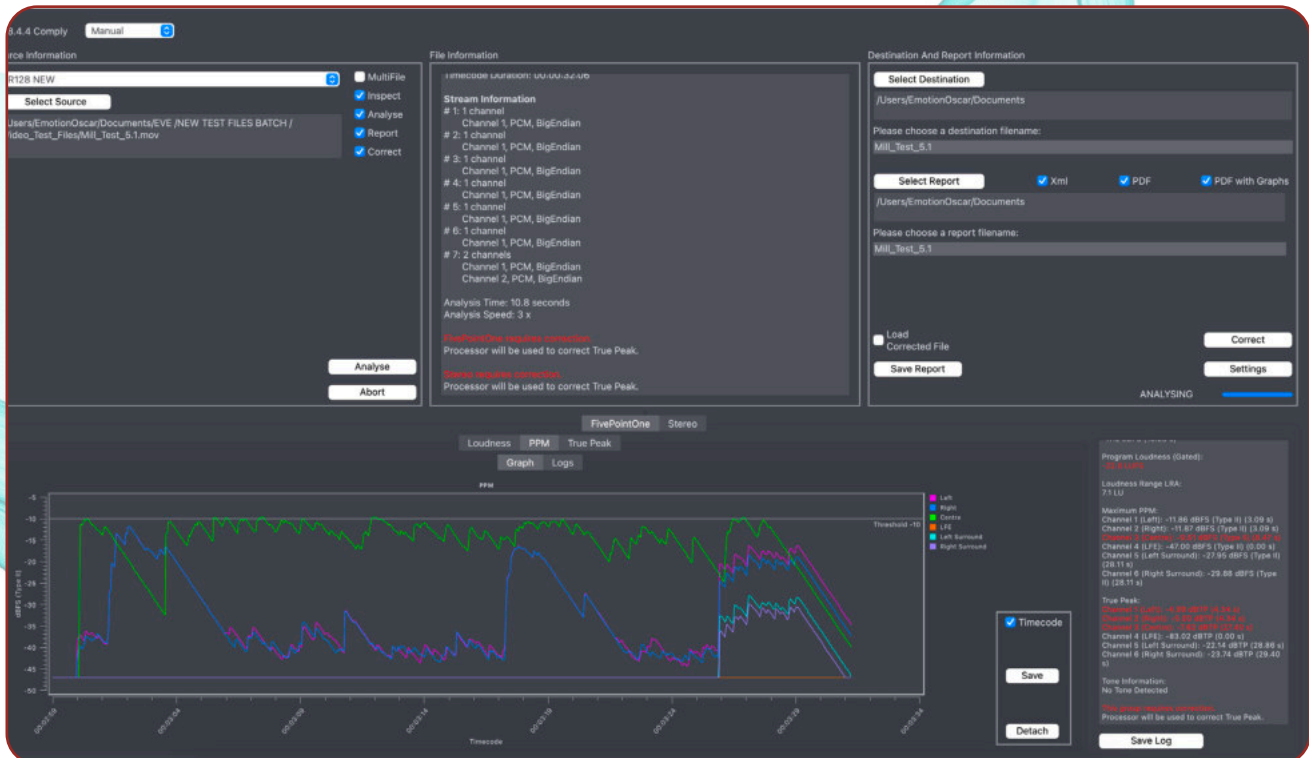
8.4.4 Comply Manual

ource Information

R128 NEW

MultiFile
Inspect
Analyse
Report
Correct

Select Source

Users/EmotionOscar/Documents/EVE /NEW TEST FILES BATCH / Video_Test_Files/Mill_Test_5.1.mov

Analyse
Abort

File Information

Timecode Duration: 00:00:32:06

Stream Information
# 1: 1 channel
Channel 1, PCM, BigEndian
# 2: 1 channel
Channel 1, PCM, BigEndian
# 3: 1 channel
Channel 1, PCM, BigEndian
# 4: 1 channel
Channel 1, PCM, BigEndian
# 5: 1 channel
Channel 1, PCM, BigEndian
# 6: 1 channel
Channel 1, PCM, BigEndian
# 7: 2 channels
Channel 1, PCM, BigEndian
Channel 2, PCM, BigEndian

Analysis Time: 10.8 seconds
Analysis Speed: 3 x

FivePointOne requires correction.
Processor will be used to correct True Peak.

Stereo requires correction.
Processor will be used to correct True Peak.

Destination And Report Information

Select Destination
/Users/EmotionOscar/Documents
Please choose a destination filename:
Mill_Test_5.1

Select Report
Xml
PDF
PDF with Graphs
/Users/EmotionOscar/Documents
Please choose a report filename:
Mill_Test_5.1

Load Corrected File
Correct
Save Report
Settings
ANALYSING

FivePointOne Stereo
Loudness PPM True Peak
Graph Logs

PPM

-5
-10
-15
-20
-25
-30
-35
-40
-45
-50
dBFS (Type II)

Threshold -10

Left
Right
Centre
LFE
Left Surround
Right Surround

00:02:59
00:03:04
00:03:09
00:03:14
00:03:19
00:03:24
00:03:29
00:03:34
Timecode

Timecode
Save
Detach

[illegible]
Program Loudness (Gated):
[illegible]

Loudness Range LRA:
7.1 LU

Maximum PPM:
Channel 1 (Left): -11.86 dBFS (Type II) (3.09 s)
Channel 2 (Right): -11.87 dBFS (Type II) (3.09 s)
Channel 3 (Centre): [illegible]
Channel 4 (LFE): -47.00 dBFS (Type II) (0.00 s)
Channel 5 (Left Surround): -27.95 dBFS (Type II) (28.11 s)
Channel 6 (Right Surround): -29.88 dBFS (Type II) (28.11 s)

True Peak:
Channel 1 (Left): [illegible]
Channel 2 (Right): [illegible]
Channel 3 (Centre): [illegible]
Channel 4 (LFE): -83.02 dBTP (0.00 s)
Channel 5 (Left Surround): -22.14 dBTP (28.86 s)
Channel 6 (Right Surround): -23.74 dBTP (29.40 s)

Tone Information:
No Tone Detected

This group requires correction.
Processor will be used to correct True Peak.

Save Log